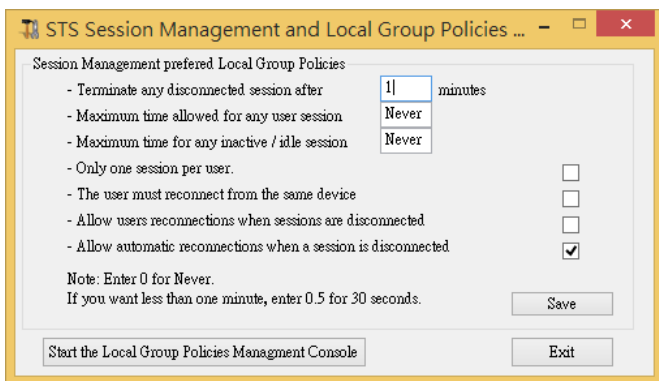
STS Session Management and Local Group Policies ...

Session Management prefered Local Group Policies

- Terminate any disconnected session after 1 minutes

- Maximum time allowed for any user session Never

- Maximum time for any inactive / idle session Never

- Only one session per user.

- The user must reconnect from the same device

- Allow users reconnections when sessions are disconnected

- Allow automatic reconnections when a session is disconnected

Note: Enter 0 for Never.
If you want less than one minute, enter 0.5 for 30 seconds.

Save

Start the Local Group Policies Managment Console

Exit